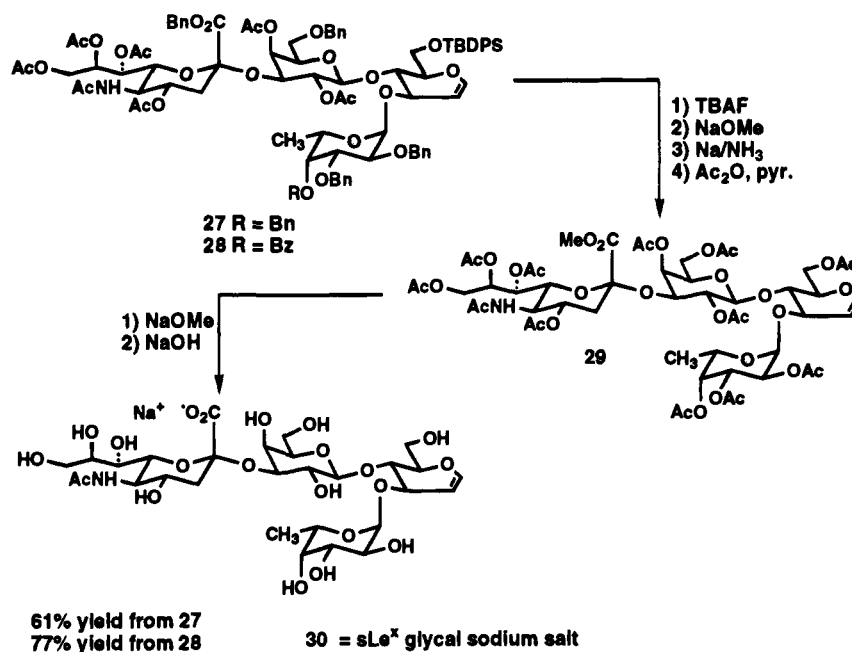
BnO$_2$C AcO OBn OTBDPS
AcO OAc
AcO AcNH AcO O O O O O
OAc
CH$_3$ O OBn
RO OBn

27 R = Bn
28 R = Bz

1) TBAF
2) NaOMe
3) Na/NH$_3$
4) Ac$_2$O, pyr.

MeO$_2$C AcO OAc
AcO OAc OAc
AcO AcNH AcO O O O O O
OAc
29
CH$_3$ O OAc
AcO OAc

1) NaOMe
2) NaOH

Na$^+$ $^-$O$_2$C HO OH
HO OH OH
HO AcNH HO O O O O O
OH OH
CH$_3$ O OH
HO OH

61% yield from 27
77% yield from 28

30 = sLe$^x$ glycal sodium salt